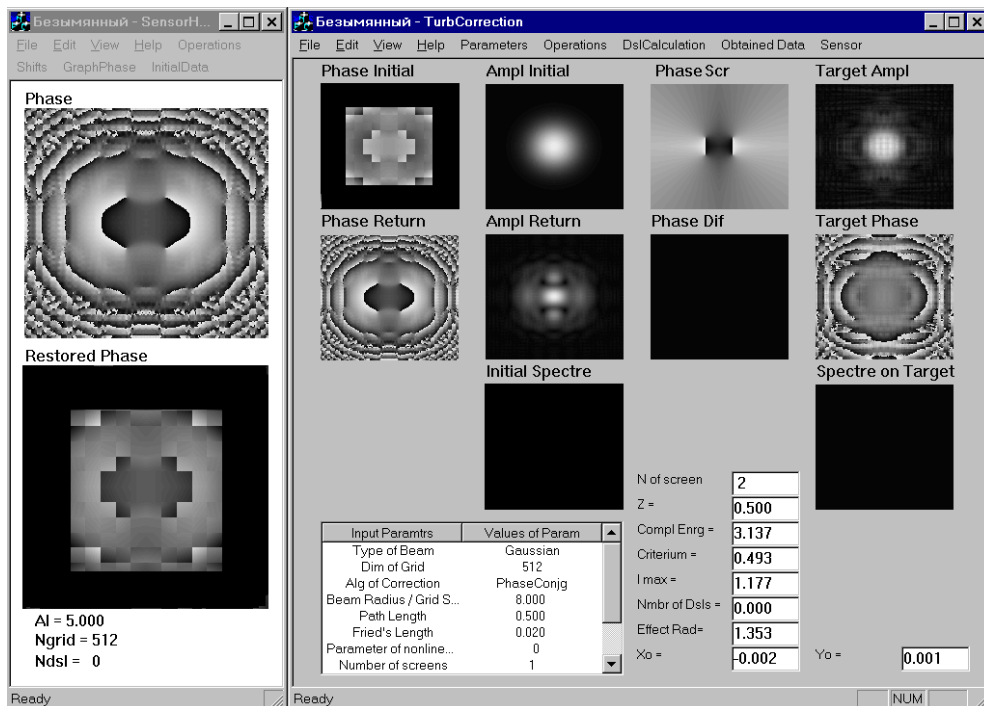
Безымянный - SensorH...

File Edit View Help Operations

Shifts GraphPhase InitialData

Phase

Restored Phase

Al = 5.000
Ngrid = 512
Ndsl = 0

Ready

Безымянный - TurbCorrection

File Edit View Help Parameters Operations DslCalculation Obtained Data Sensor

Phase Initial

Ampl Initial

Phase Scr

Target Ampl

Phase Return

Ampl Return

Phase Dif

Target Phase

Initial Spectre

Spectre on Target

| Input Paramtrs | Values of Param |
|---|---|
| Type of Beam | Gaussian |
| Dim of Grid | 512 |
| Alg of Correction | PhaseConjg |
| Beam Radius / Grid S... | 8.000 |
| Path Length | 0.500 |
| Fried's Length | 0.020 |
| Parameter of nonline... | 0 |
| Number of screens | 1 |

N of screen 2

Z = 0.500

Compl Enrg = 3.137

Criterium = 0.493

I max = 1.177

Nmbr of Dsls = 0.000

Effect Rad= 1.353

Xo = -0.002

Yo = 0.001

Ready

NUM